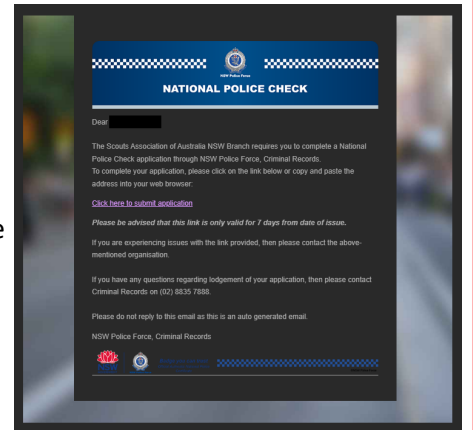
NSW Police Force

NATIONAL POLICE CHECK

Dear

The Scouts Association of Australia NSW Branch requires you to complete a National Police Check application through NSW Police Force, Criminal Records.
To complete your application, please click on the link below or copy and paste the address into your web browser:

Click here to submit application

Please be advised that this link is only valid for 7 days from date of issue.

If you are experiencing issues with the link provided, then please contact the above-mentioned organisation.

If you have any questions regarding lodgement of your application, then please contact Criminal Records on (02) 8835 7888.

Please do not reply to this email as this is an auto generated email.

NSW Police Force, Criminal Records

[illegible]